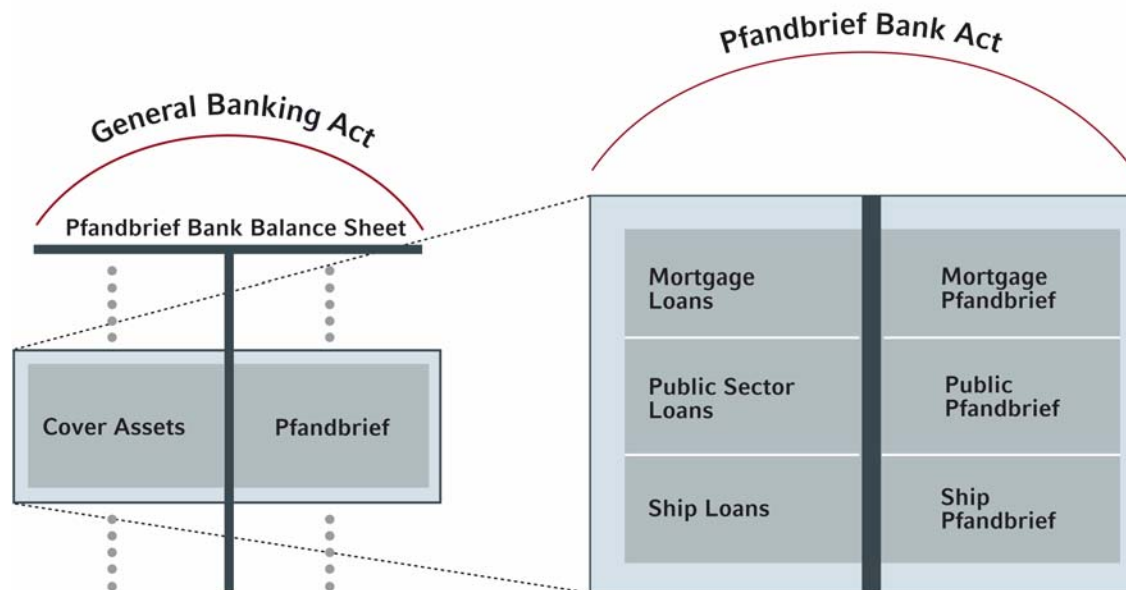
Pfandbrief Bank Act

General Banking Act

Pfandbrief Bank Balance Sheet

Cover Assets

Pfandbrief

Mortgage Loans

Mortgage Pfandbrief

Public Sector Loans

Public Pfandbrief

Ship Loans

Ship Pfandbrief